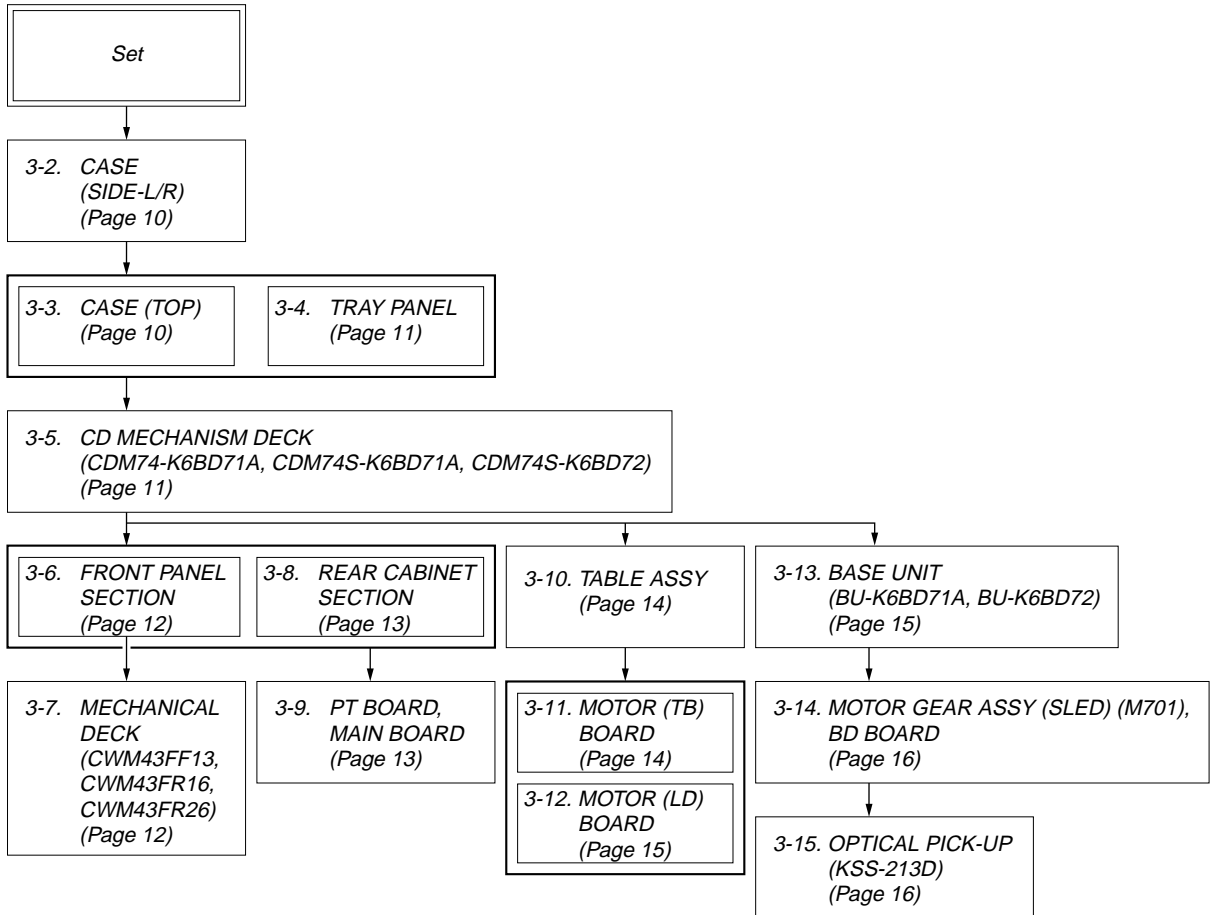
Set

3-2. CASE (SIDE-L/R) (Page 10)

3-3. CASE (TOP) (Page 10)

3-4. TRAY PANEL (Page 11)

3-5. CD MECHANISM DECK (CDM74-K6BD71A, CDM74S-K6BD71A, CDM74S-K6BD72) (Page 11)

3-6. FRONT PANEL SECTION (Page 12)

3-8. REAR CABINET SECTION (Page 13)

3-10. TABLE ASSY (Page 14)

3-13. BASE UNIT (BU-K6BD71A, BU-K6BD72) (Page 15)

3-7. MECHANICAL DECK (CWM43FF13, CWM43FR16, CWM43FR26) (Page 12)

3-9. PT BOARD, MAIN BOARD (Page 13)

3-11. MOTOR (TB) BOARD (Page 14)

3-12. MOTOR (LD) BOARD (Page 15)

3-14. MOTOR GEAR ASSY (SLED) (M701), BD BOARD (Page 16)

3-15. OPTICAL PICK-UP (KSS-213D) (Page 16)